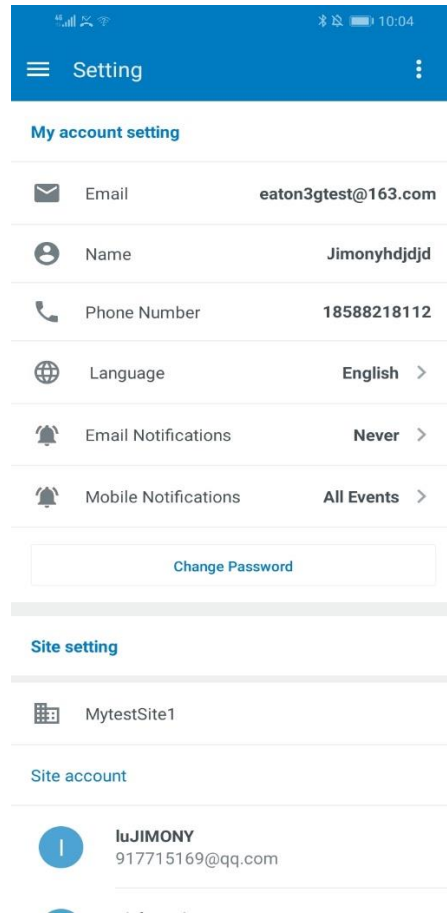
10:04

Setting

My account setting

Email eaton3gtest@163.com

Name Jimonyhdjdjd

Phone Number 18588218112

Language English >

Email Notifications Never >

Mobile Notifications All Events >

Change Password

Site setting

MytestSite1

Site account

I luJIMONY
917715169@qq.com